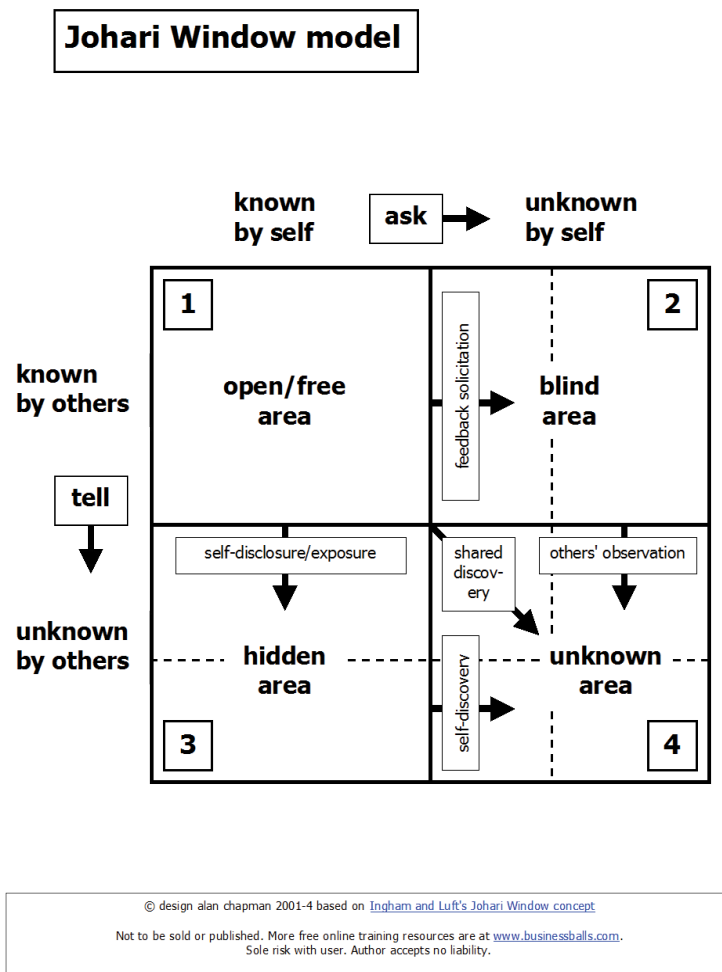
Johari Window model

known by self

ask

unknown by self

known by others

tell

unknown by others

1

open/free area

2

feedback solicitation

blind area

self-disclosure/exposure

hidden area

3

shared discovery

others' observation

self-discovery

unknown area

4

© design alan chapman 2001-4 based on Ingham and Luft's Johari Window concept

Not to be sold or published. More free online training resources are at www.businessballs.com. Sole risk with user. Author accepts no liability.